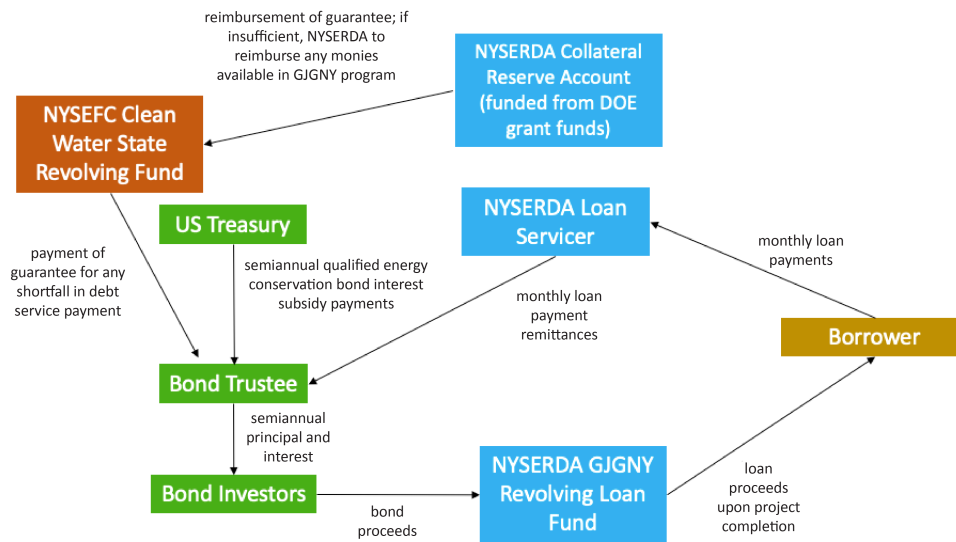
reimbursement of guarantee; if insufficient, NYSERDA to reimburse any monies available in GJGNY program

NYSERDA Collateral Reserve Account (funded from DOE grant funds)

NYSEFC Clean Water State Revolving Fund

US Treasury

NYSERDA Loan Servicer

monthly loan payments

payment of guarantee for any shortfall in debt service payment

semiannual qualified energy conservation bond interest subsidy payments

monthly loan payment remittances

Borrower

Bond Trustee

semiannual principal and interest

Bond Investors

bond proceeds

NYSERDA GJGNY Revolving Loan Fund

loan proceeds upon project completion